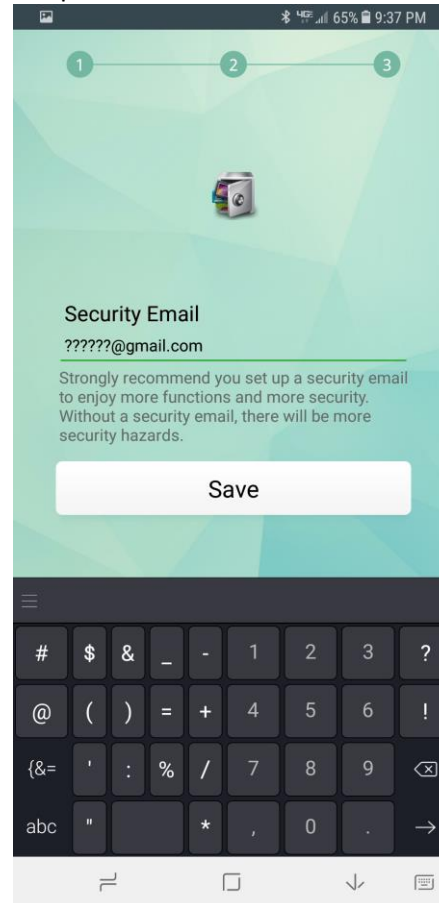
65% 9:37 PM

1 2 3

Security Email

??????@gmail.com

Strongly recommend you set up a security email to enjoy more functions and more security. Without a security email, there will be more security hazards.

Save

# $ & _ - 1 2 3 ?
@ ( ) = + 4 5 6 !
{&= ' : % / 7 8 9
abc " * , 0 .